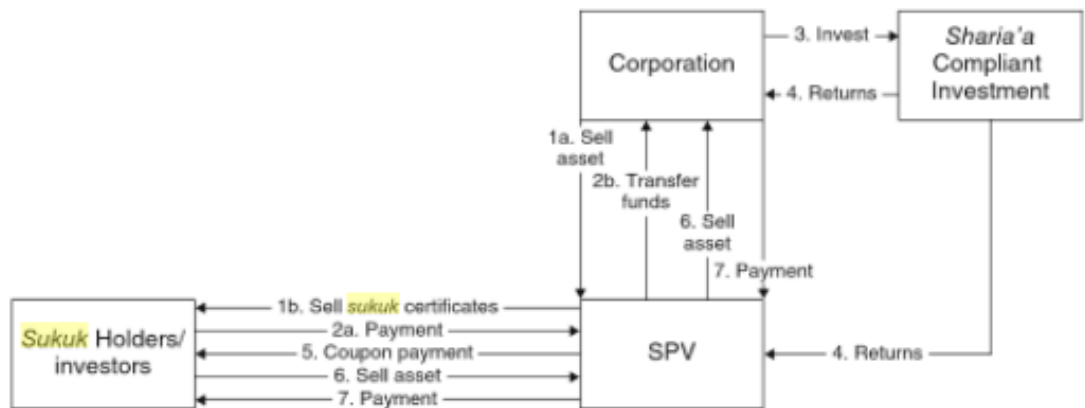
Corporation

3. Invest

4. Returns

Sharia'a Compliant Investment

1a. Sell asset

2b. Transfer funds

6. Sell asset

7. Payment

Sukuk Holders/ investors

1b. Sell sukuk certificates

2a. Payment

5. Coupon payment

6. Sell asset

7. Payment

SPV

4. Returns